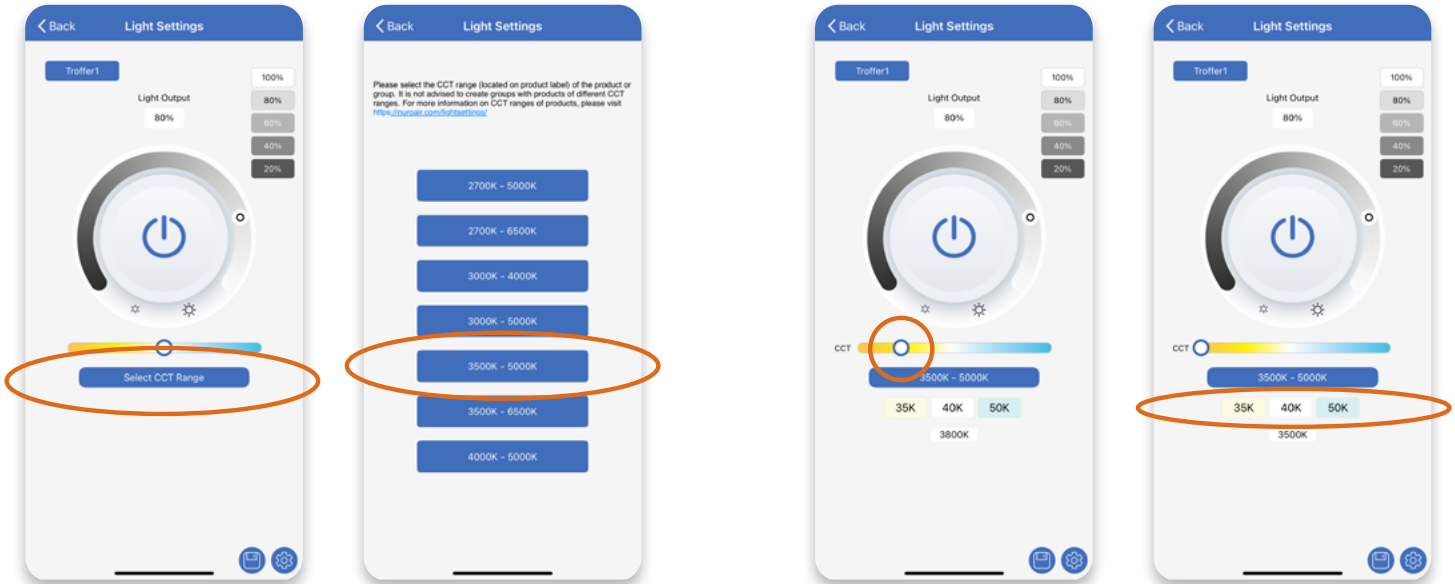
Back Light Settings

Troffer1

100%
80%
60%
40%
20%

Light Output
80%

Select CCT Range

Back Light Settings

Please select the CCT range (located on product label) of the product or group. It is not advised to create groups with products of different CCT ranges. For more information on CCT ranges of products, please visit https://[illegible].com/lightsettings/

2700K - 5000K
2700K - 6500K
3000K - 4000K
3000K - 5000K
3500K - 5000K
3500K - 6500K
4000K - 5000K

Back Light Settings

Troffer1

100%
80%
60%
40%
20%

Light Output
80%

CCT

3500K - 5000K

35K 40K 50K

3800K

Back Light Settings

Troffer1

100%
80%
60%
40%
20%

Light Output
80%

CCT

3500K - 5000K

35K 40K 50K

3500K